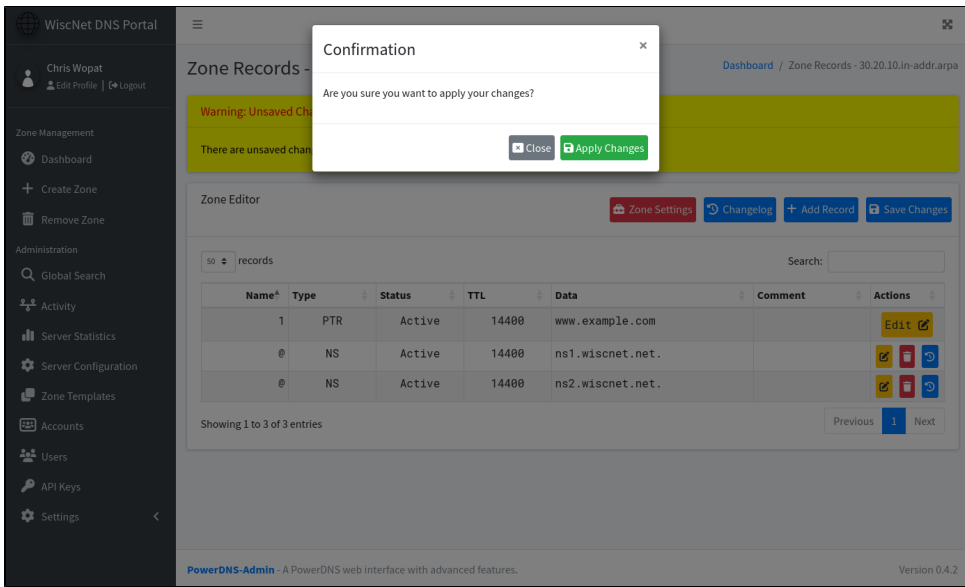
WiscNet DNS Portal

Chris Wopat
Edit Profile | Logout

Zone Management
Dashboard
Create Zone
Remove Zone
Administration
Global Search
Activity
Server Statistics
Server Configuration
Zone Templates
Accounts
Users
API Keys
Settings

Zone Records -

Dashboard / Zone Records - 30.20.10.in-addr.arpa

Warning: Unsaved Cha

There are unsaved chan

Confirmation

×

Are you sure you want to apply your changes?

Close
Apply Changes

Zone Editor

Zone Settings
Changelog
Add Record
Save Changes

50 records

Search:

| Name | Type | Status | TTL | Data | Comment | Actions |
|---|---|---|---|---|---|---|
| 1 | PTR | Active | 14400 | www.example.com | | Edit |
| @ | NS | Active | 14400 | ns1.wiscnet.net. | | |
| @ | NS | Active | 14400 | ns2.wiscnet.net. | | |

Showing 1 to 3 of 3 entries

Previous 1 Next

PowerDNS-Admin - A PowerDNS web interface with advanced features.

Version 0.4.2